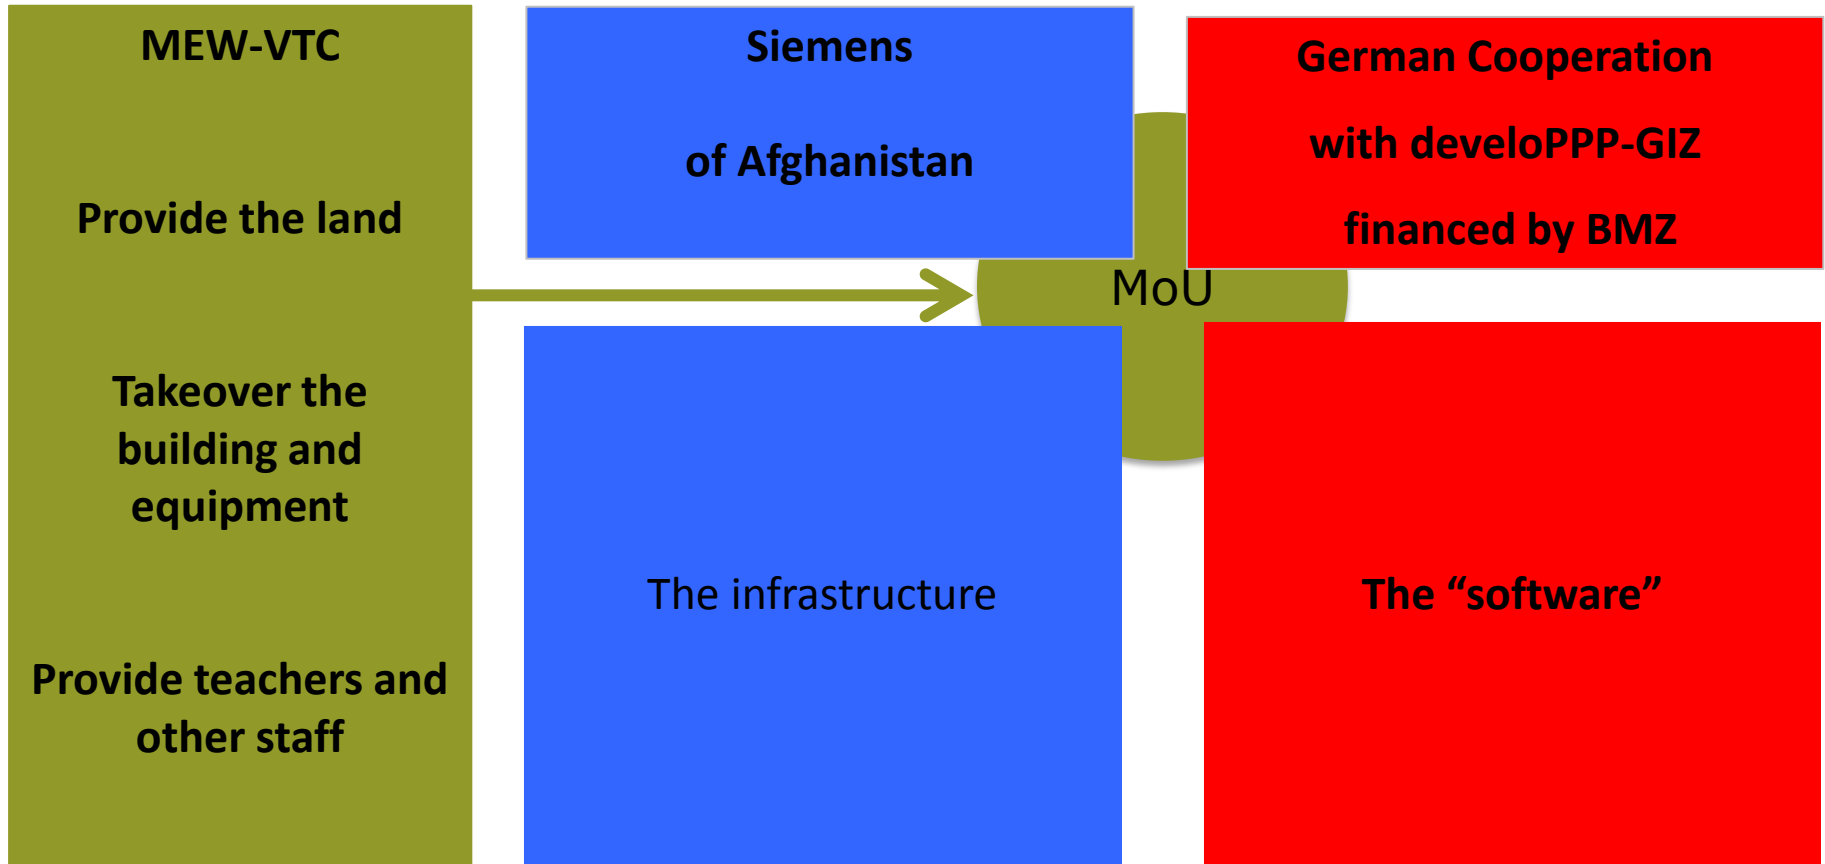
MEW-VTC

Provide the land

Takeover the building and equipment

Provide teachers and other staff

Siemens

of Afghanistan

German Cooperation

with develoPPP-GIZ

financed by BMZ

MoU

The infrastructure

The “software”